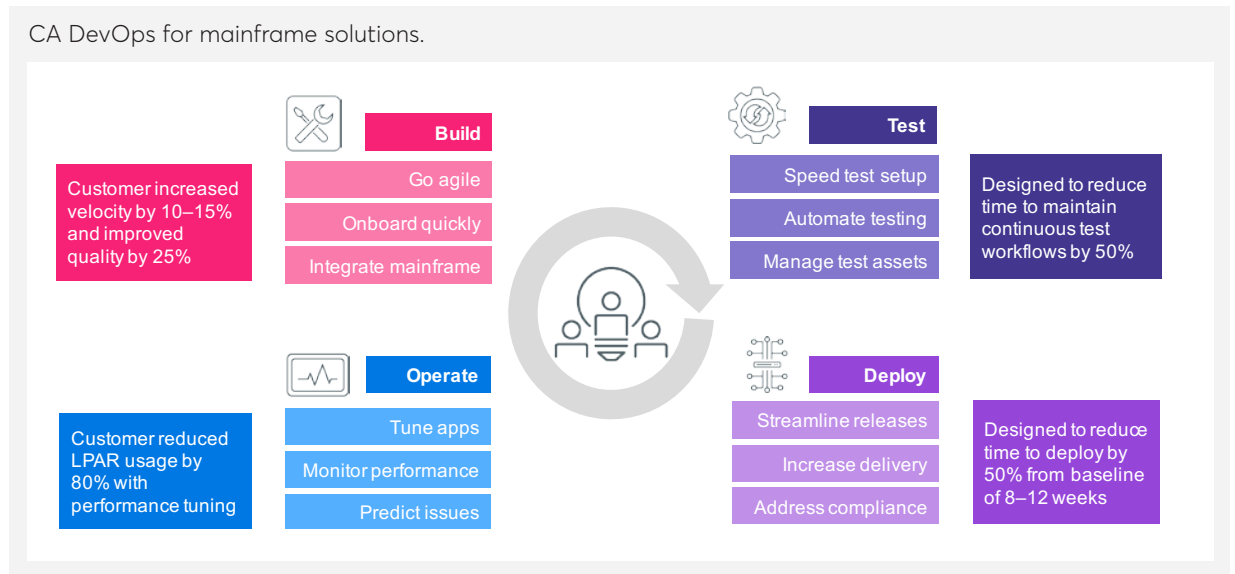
CA DevOps for mainframe solutions.

Build

Go agile

Onboard quickly

Integrate mainframe

Customer increased velocity by 10–15% and improved quality by 25%

Test

Speed test setup

Automate testing

Manage test assets

Designed to reduce time to maintain continuous test workflows by 50%

Operate

Tune apps

Monitor performance

Predict issues

Customer reduced LPAR usage by 80% with performance tuning

Deploy

Streamline releases

Increase delivery

Address compliance

Designed to reduce time to deploy by 50% from baseline of 8–12 weeks